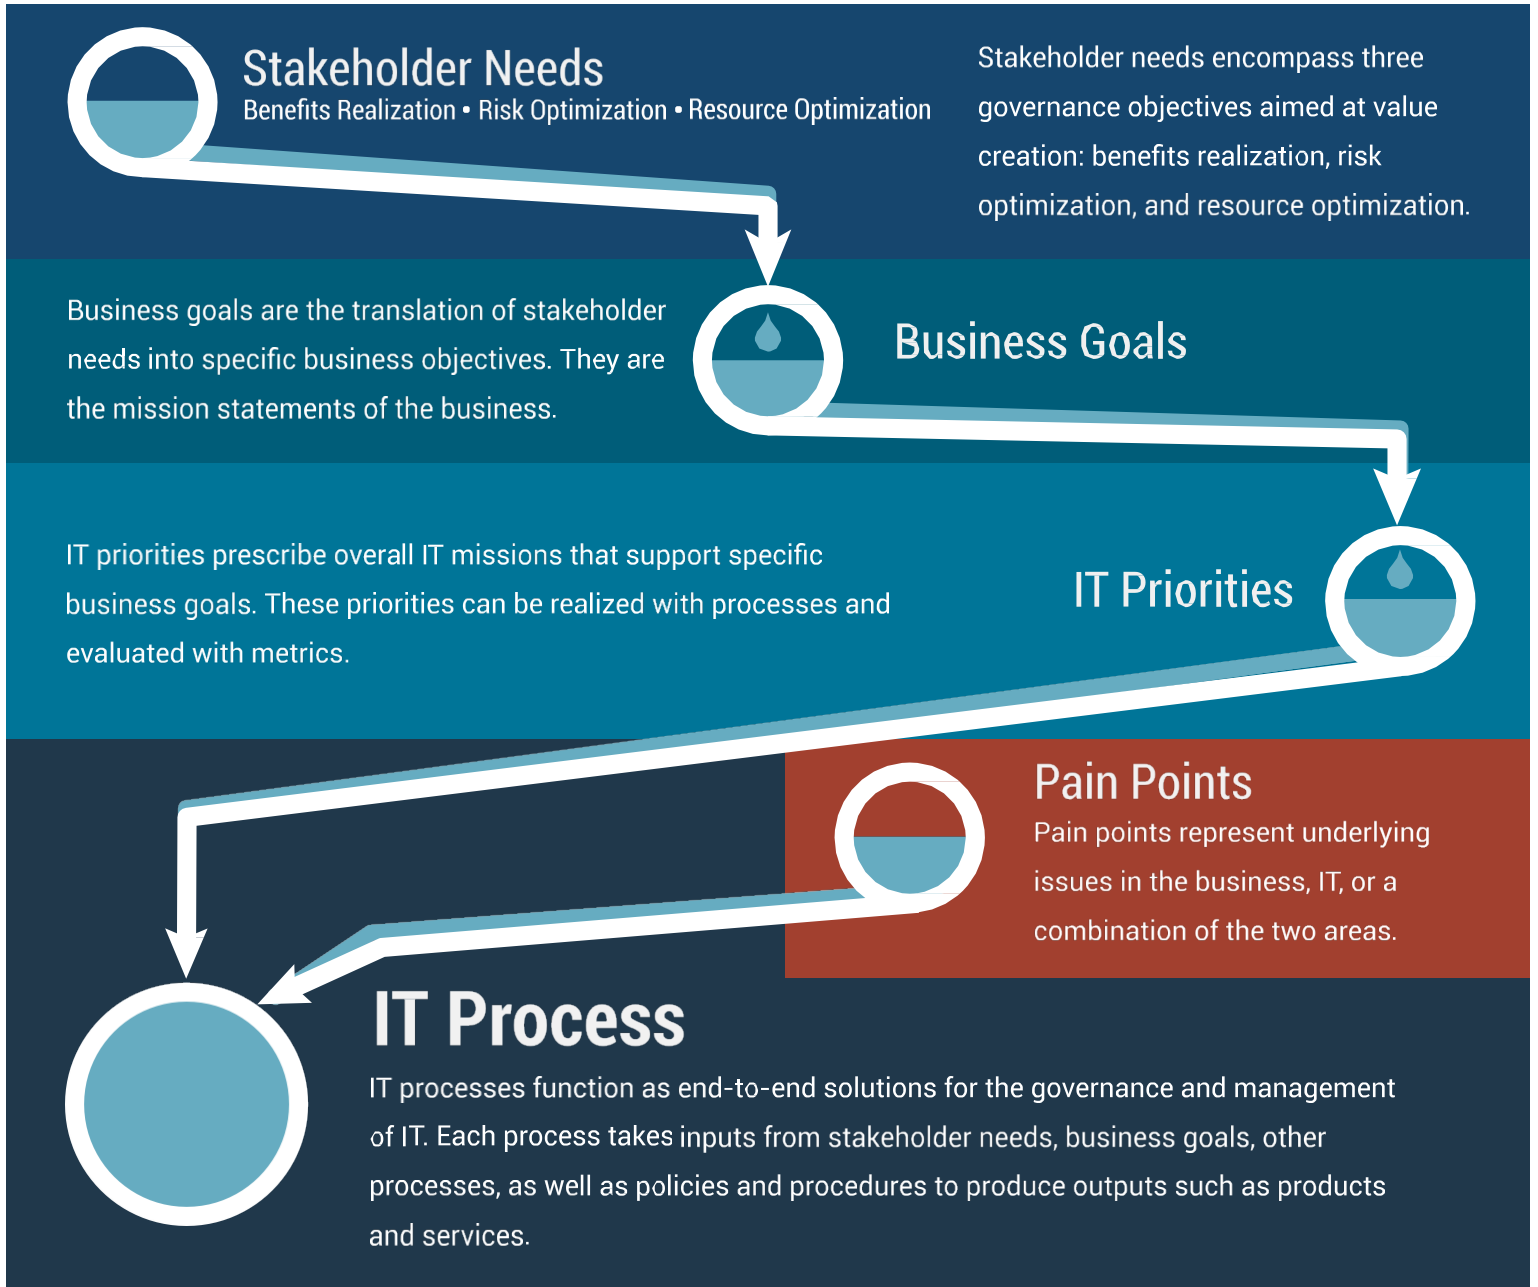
Stakeholder Needs
Benefits Realization • Risk Optimization • Resource Optimization

Stakeholder needs encompass three governance objectives aimed at value creation: benefits realization, risk optimization, and resource optimization.

Business goals are the translation of stakeholder needs into specific business objectives. They are the mission statements of the business.

Business Goals

IT priorities prescribe overall IT missions that support specific business goals. These priorities can be realized with processes and evaluated with metrics.

IT Priorities

Pain Points
Pain points represent underlying issues in the business, IT, or a combination of the two areas.

IT Process
IT processes function as end-to-end solutions for the governance and management of IT. Each process takes inputs from stakeholder needs, business goals, other processes, as well as policies and procedures to produce outputs such as products and services.